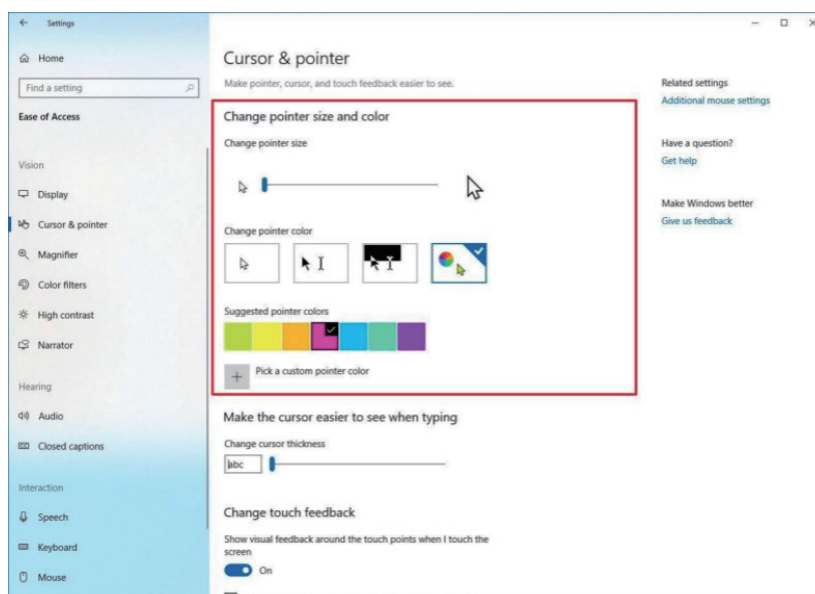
Settings

Home

Find a setting

Ease of Access

Vision

Display

Cursor & pointer

Magnifier

Color filters

High contrast

Narrator

Hearing

Audio

Closed captions

Interaction

Speech

Keyboard

Mouse

Cursor & pointer

Make pointer, cursor, and touch feedback easier to see.

Change pointer size and color

Change pointer size

Change pointer color

Suggested pointer colors

Pick a custom pointer color

Make the cursor easier to see when typing

Change cursor thickness

abc

Change touch feedback

Show visual feedback around the touch points when I touch the screen

On

Related settings

Additional mouse settings

Have a question?

Get help

Make Windows better

Give us feedback